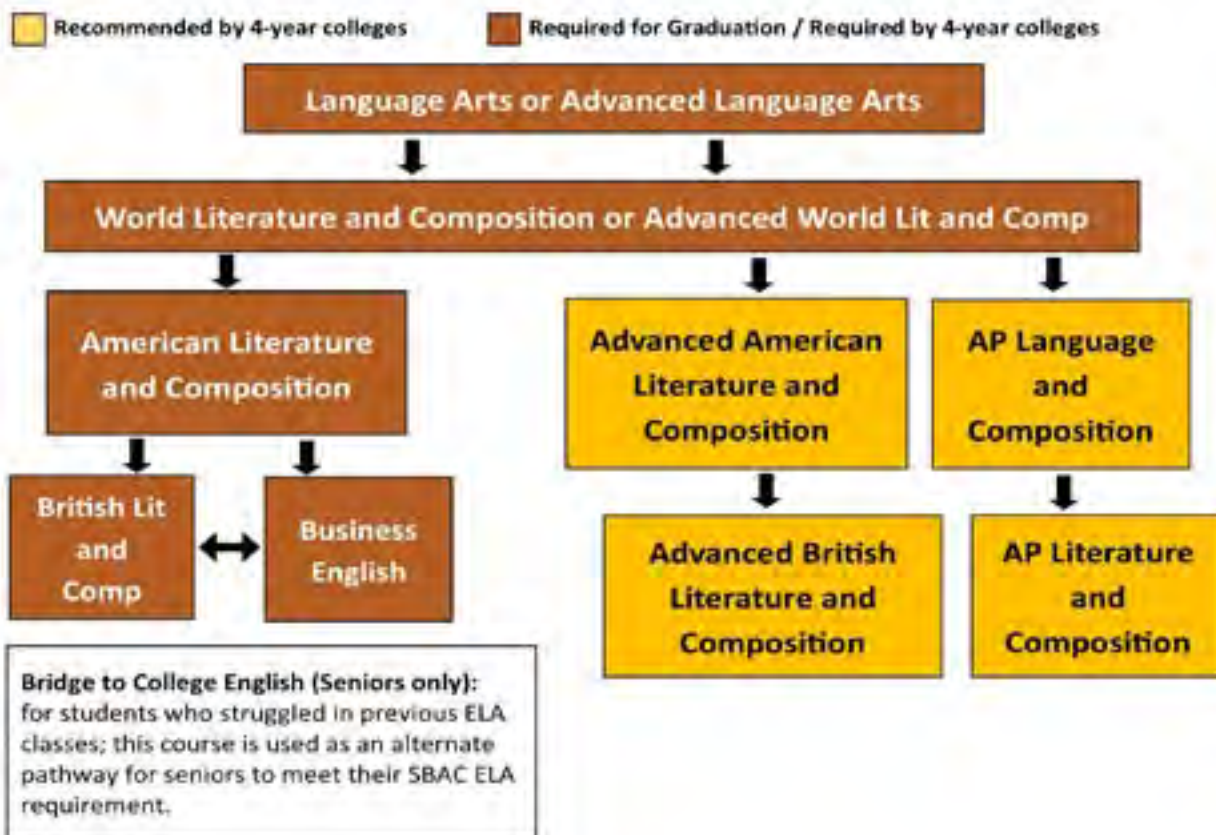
Recommended by 4-year colleges

Required for Graduation / Required by 4-year colleges

Language Arts or Advanced Language Arts

World Literature and Composition or Advanced World Lit and Comp

American Literature and Composition

Advanced American Literature and Composition

AP Language and Composition

British Lit and Comp

Business English

Advanced British Literature and Composition

AP Literature and Composition

**Bridge to College English (Seniors only):** for students who struggled in previous ELA classes; this course is used as an alternate pathway for seniors to meet their SBAC ELA requirement.